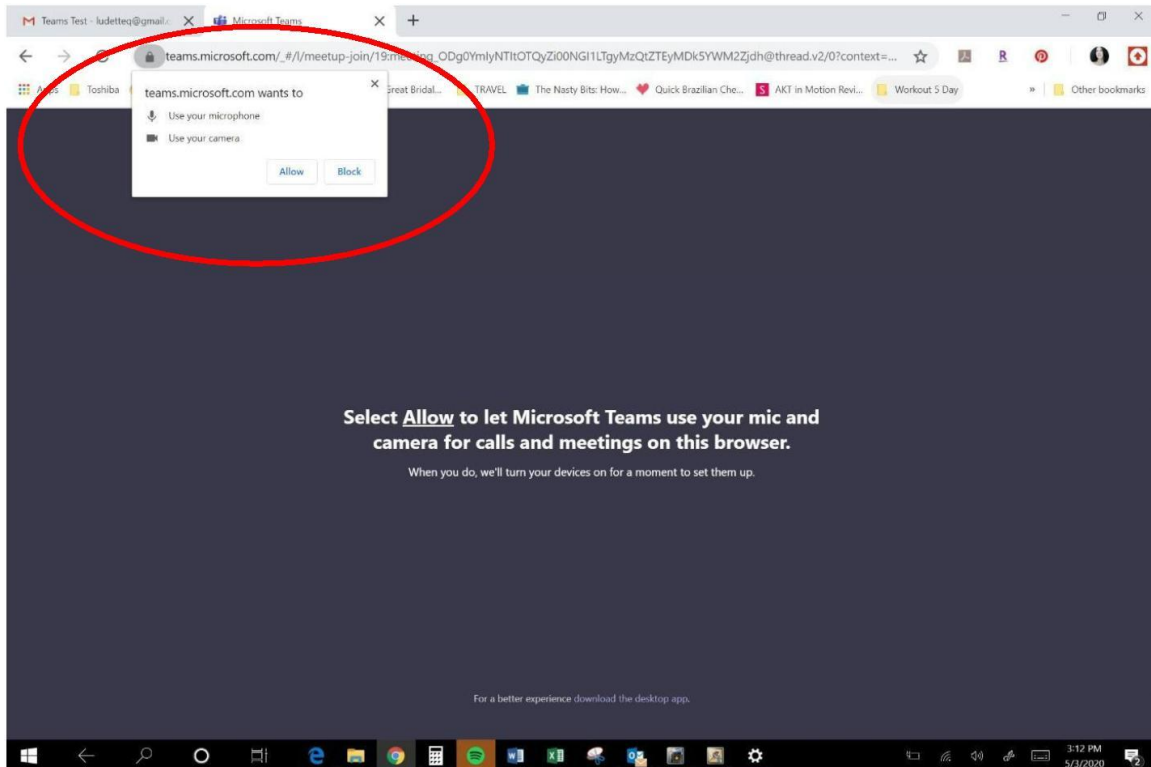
Teams Test - ludetteq@gmail.c
Microsoft Teams

teams.microsoft.com/_#/l/meetup-join/19:meeting_ODg0YmlyNTItOTQyZi00NGI1LTgyMzQtZTEyMDk5YWM2Zjdh@thread.v2/0?context=...

Apps Toshiba Great Bridal... TRAVEL The Nasty Bits: How... Quick Brazilian Che... AKT in Motion Revi... Workout 5 Day » Other bookmarks

teams.microsoft.com wants to
Use your microphone
Use your camera
Allow Block

Select Allow to let Microsoft Teams use your mic and camera for calls and meetings on this browser.

When you do, we'll turn your devices on for a moment to set them up.

For a better experience download the desktop app.

3:12 PM
5/3/2020